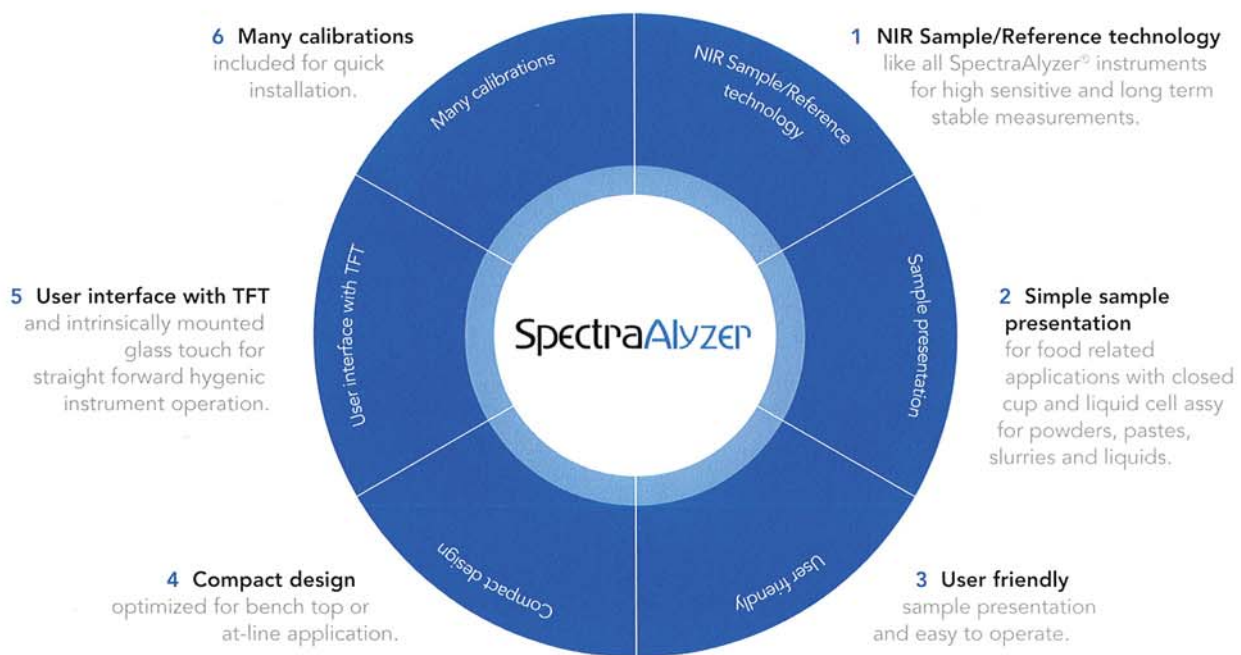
6 Many calibrations
included for quick installation.

1 NIR Sample/Reference technology
like all SpectraAlyzer© instruments for high sensitive and long term stable measurements.

Many calibrations

NIR Sample/Reference technology

User interface with TFT

Sample presentation

5 User interface with TFT
and intrinsically mounted glass touch for straight forward hygenic instrument operation.

SpectraAlyzer

2 Simple sample presentation
for food related applications with closed cup and liquid cell assy for powders, pastes, slurries and liquids.

Compact design

User friendly

4 Compact design
optimized for bench top or at-line application.

3 User friendly
sample presentation and easy to operate.